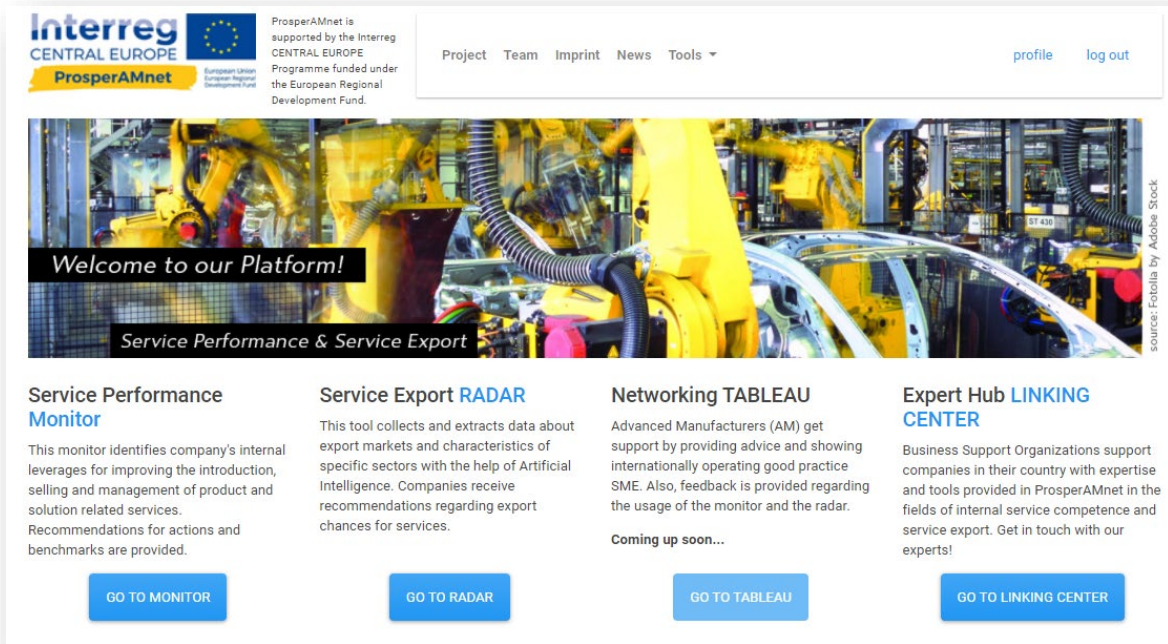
Interreg
CENTRAL EUROPE
ProsperAMnet
European Union
European Regional Development Fund

ProsperAMnet is supported by the Interreg CENTRAL EUROPE Programme funded under the European Regional Development Fund.

Project Team Imprint News Tools ▾ profile log out

ST 430

Welcome to our Platform!

Service Performance & Service Export

source: Fotolia by Adobe Stock

Service Performance Monitor

This monitor identifies company's internal leverages for improving the introduction, selling and management of product and solution related services. Recommendations for actions and benchmarks are provided.

GO TO MONITOR

Service Export RADAR

This tool collects and extracts data about export markets and characteristics of specific sectors with the help of Artificial Intelligence. Companies receive recommendations regarding export chances for services.

GO TO RADAR

Networking TABLEAU

Advanced Manufacturers (AM) get support by providing advice and showing internationally operating good practice SME. Also, feedback is provided regarding the usage of the monitor and the radar.

Coming up soon...

GO TO TABLEAU

Expert Hub LINKING CENTER

Business Support Organizations support companies in their country with expertise and tools provided in ProsperAMnet in the fields of internal service competence and service export. Get in touch with our experts!

GO TO LINKING CENTER